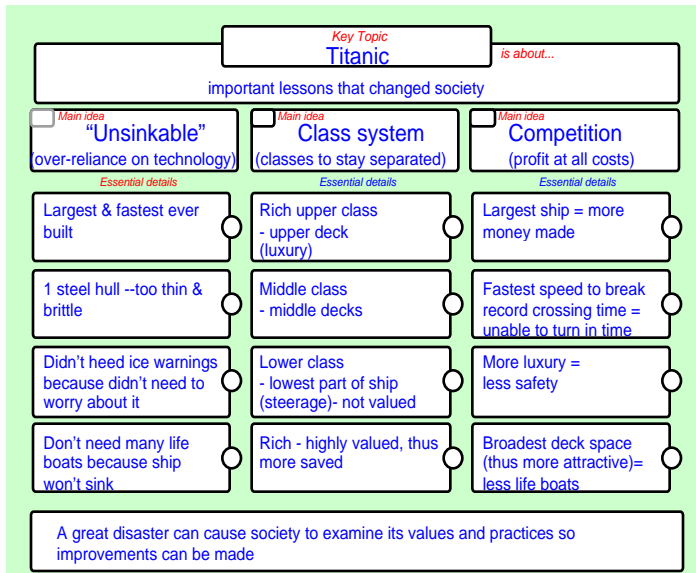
Key Topic
Titanic
is about...
important lessons that changed society

Main idea
"Unsinkable"
(over-reliance on technology)

Main idea
Class system
(classes to stay separated)

Main idea
Competition
(profit at all costs)

Essential details

Essential details

Essential details

Largest & fastest ever built

Rich upper class
- upper deck (luxury)

Largest ship = more money made

1 steel hull --too thin & brittle

Middle class
- middle decks

Fastest speed to break record crossing time = unable to turn in time

Didn't heed ice warnings because didn't need to worry about it

Lower class
- lowest part of ship (steerage)- not valued

More luxury = less safety

Don't need many life boats because ship won't sink

Rich - highly valued, thus more saved

Broadest deck space (thus more attractive)= less life boats

A great disaster can cause society to examine its values and practices so improvements can be made